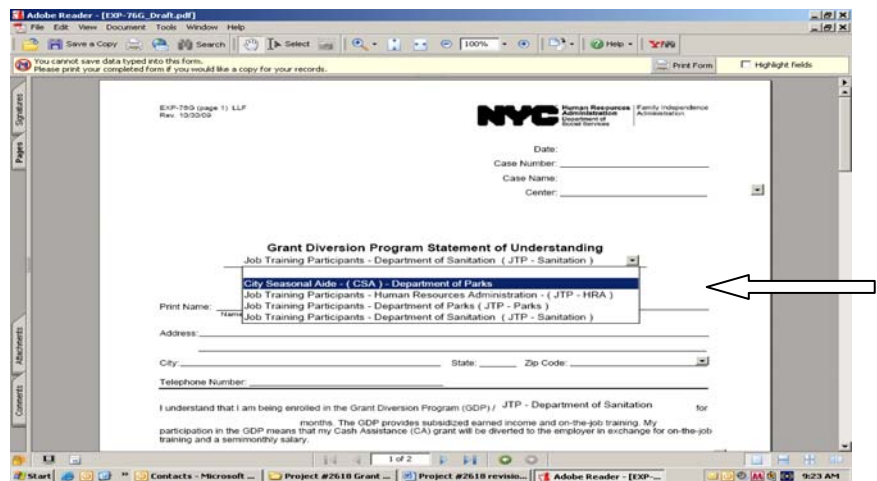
Adobe Reader - [EXP-76G_Draft.pdf]

File Edit View Document Tools Window Help

Save a Copy Search Select 100% Help

You cannot save data typed into this form.
Please print your completed form if you would like a copy for your records.

Print Form Highlight fields

Signatures Pages Attachments Comments

EXP-76G (page 1) LLF
Rev. 10/30/09

NYC Human Resources Administration Department of Social Services Family Independence Administration

Date:
Case Number:
Case Name:
Center:

Grant Diversion Program Statement of Understanding

Job Training Participants - Department of Sanitation ( JTP - Sanitation )

City Seasonal Aide - ( CSA ) - Department of Parks
Job Training Participants - Human Resources Administration - ( JTP - HRA )
Job Training Participants - Department of Parks ( JTP - Parks )
Job Training Participants - Department of Sanitation ( JTP - Sanitation )

Print Name:
Name

Address:

City: State: Zip Code:

Telephone Number:

I understand that I am being enrolled in the Grant Diversion Program (GDP) / JTP - Department of Sanitation for months. The GDP provides subsidized earned income and on-the-job training. My participation in the GDP means that my Cash Assistance (CA) grant will be diverted to the employer in exchange for on-the-job training and a semimonthly salary.

1 of 2

Start Contacts - Microsoft ... Project #2618 Grant ... Project #2618 revisio... Adobe Reader - [EXP-... 9:23 AM